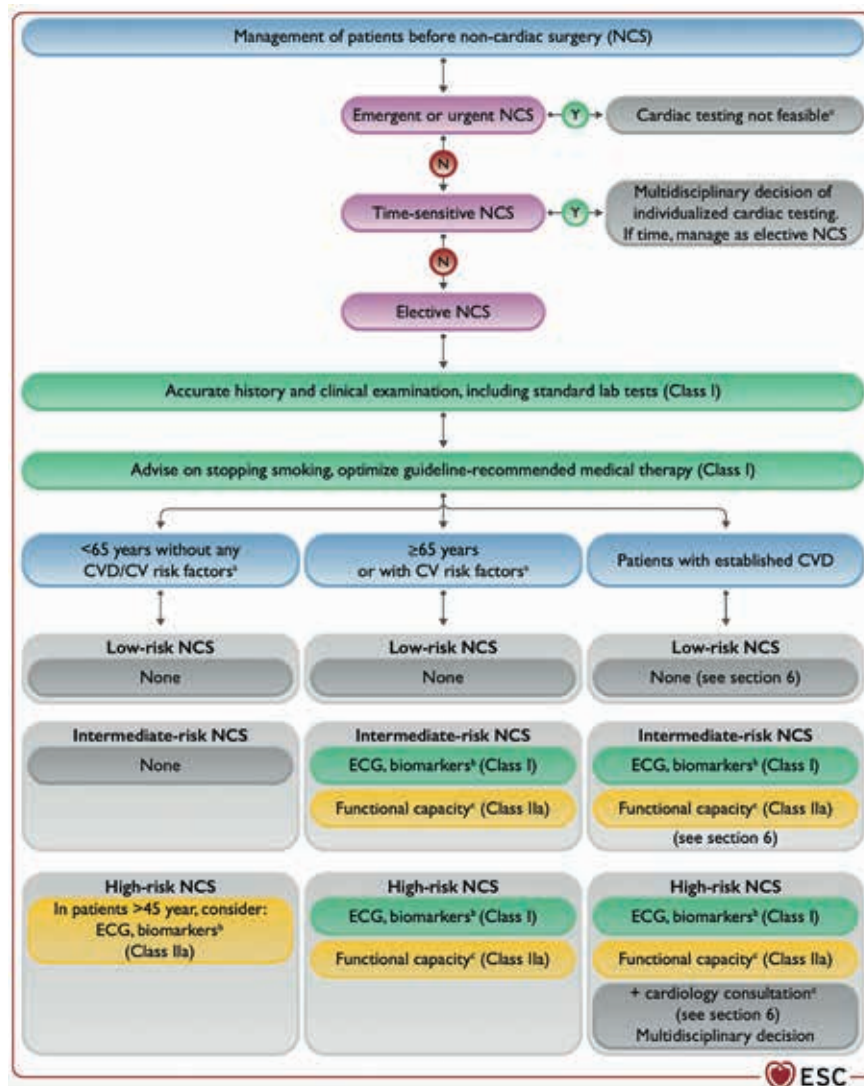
Management of patients before non-cardiac surgery (NCS)

Emergent or urgent NCS

Y

Cardiac testing not feasible$^a$

N

Time-sensitive NCS

Y

Multidisciplinary decision of individualized cardiac testing. If time, manage as elective NCS

N

Elective NCS

Accurate history and clinical examination, including standard lab tests (Class I)

Advise on stopping smoking, optimize guideline-recommended medical therapy (Class I)

<65 years without any CVD/CV risk factors$^a$

≥65 years or with CV risk factors$^a$

Patients with established CVD

Low-risk NCS

None

Low-risk NCS

None

Low-risk NCS

None (see section 6)

Intermediate-risk NCS

None

Intermediate-risk NCS

ECG, biomarkers$^b$ (Class I)

Functional capacity$^c$ (Class IIa)

Intermediate-risk NCS

ECG, biomarkers$^b$ (Class I)

Functional capacity$^c$ (Class IIa)

(see section 6)

High-risk NCS

In patients >45 year, consider: ECG, biomarkers$^b$ (Class IIa)

High-risk NCS

ECG, biomarkers$^b$ (Class I)

Functional capacity$^c$ (Class IIa)

High-risk NCS

ECG, biomarkers$^b$ (Class I)

Functional capacity$^c$ (Class IIa)

+ cardiology consultation$^e$ (see section 6) Multidisciplinary decision

ESC